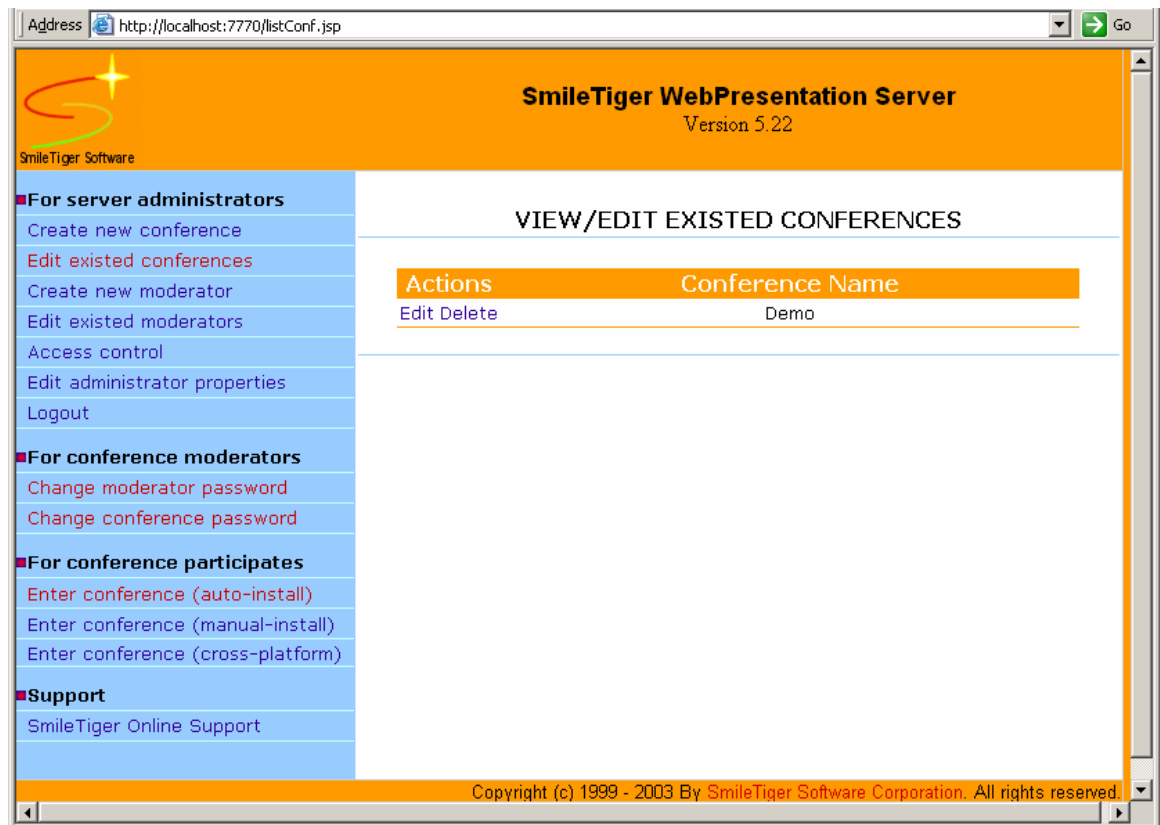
Address http://localhost:7770/listConf.jsp Go

SmileTiger Software

SmileTiger WebPresentation Server
Version 5.22

For server administrators
Create new conference
Edit existed conferences
Create new moderator
Edit existed moderators
Access control
Edit administrator properties
Logout

For conference moderators
Change moderator password
Change conference password

For conference participates
Enter conference (auto-install)
Enter conference (manual-install)
Enter conference (cross-platform)

Support
SmileTiger Online Support

VIEW/EDIT EXISTED CONFERENCES

| Actions | Conference Name |
|---|---|
| Edit Delete | Demo |

Copyright (c) 1999 - 2003 By SmileTiger Software Corporation. All rights reserved.